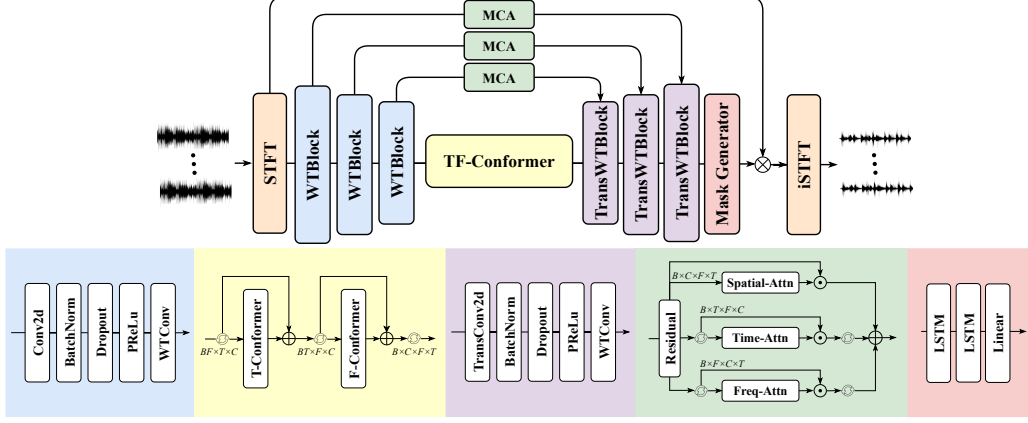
MCA
MCA
MCA
STFT
WTBlock
WTBlock
WTBlock
TF-Conformer
TransWTBlock
TransWTBlock
TransWTBlock
Mask Generator
iSTFT

Conv2d
BatchNorm
Dropout
PReLu
WTConv

$BF \times T \times C$
T-Conformer
$BT \times F \times C$
F-Conformer
$B \times C \times F \times T$

TransConv2d
BatchNorm
Dropout
PReLu
WTConv

$B \times C \times F \times T$
Spatial-Attn
$B \times T \times F \times C$
Residual
Time-Attn
$B \times F \times C \times T$
Freq-Attn

LSTM
LSTM
Linear